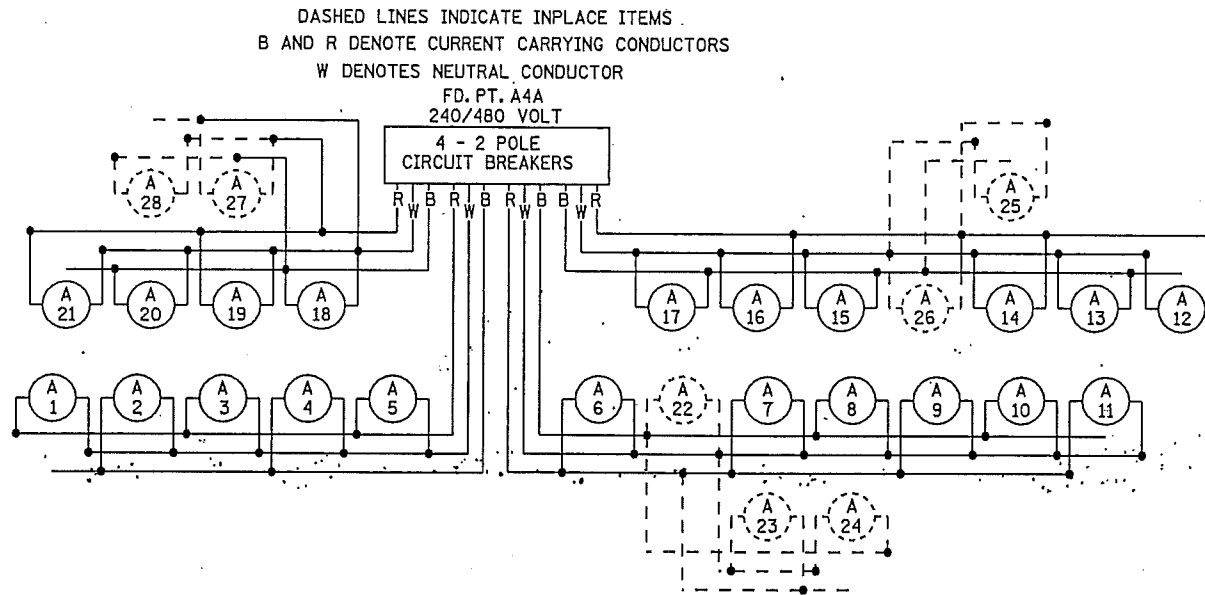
DASHED LINES INDICATE INPLACE ITEMS
B AND R DENOTE CURRENT CARRYING CONDUCTORS
W DENOTES NEUTRAL CONDUCTOR
FD. PT. A4A
240/480 VOLT
4 - 2 POLE
CIRCUIT BREAKERS
R W B R W B R W B B W R

A 28
A 27
A 25
A 21
A 20
A 19
A 18
A 17
A 16
A 15
A 26
A 14
A 13
A 12
A 1
A 2
A 3
A 4
A 5
A 6
A 22
A 7
A 8
A 9
A 10
A 11
A 23
A 24